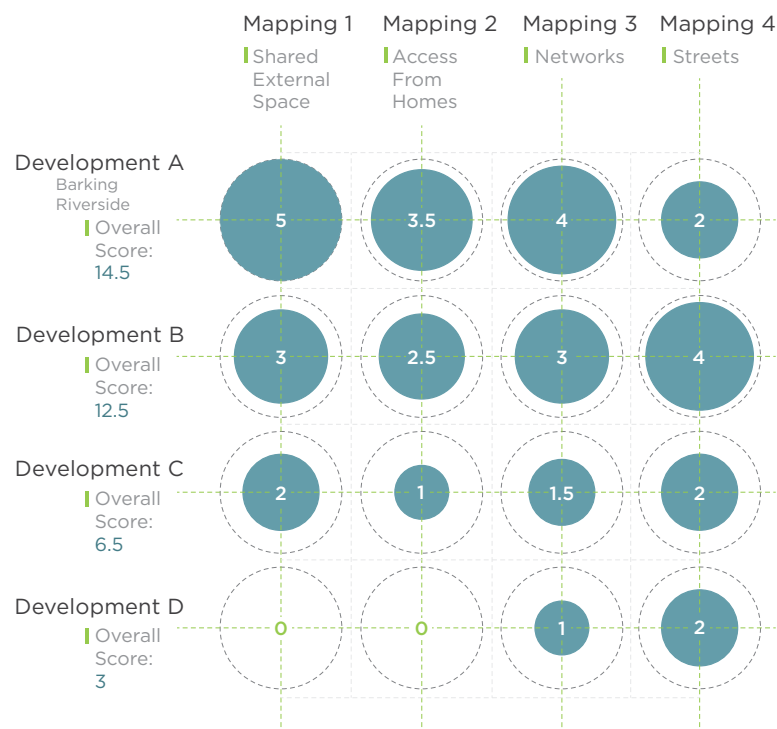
| | Mapping 1 Shared External Space | Mapping 2 Access From Homes | Mapping 3 Networks | Mapping 4 Streets |
|---|---|---|---|---|
| Development A Barking Riverside Overall Score: 14.5 | 5 | 3.5 | 4 | 2 |
| Development B Overall Score: 12.5 | 3 | 2.5 | 3 | 4 |
| Development C Overall Score: 6.5 | 2 | 1 | 1.5 | 2 |
| Development D Overall Score: 3 | 0 | 0 | 1 | 2 |